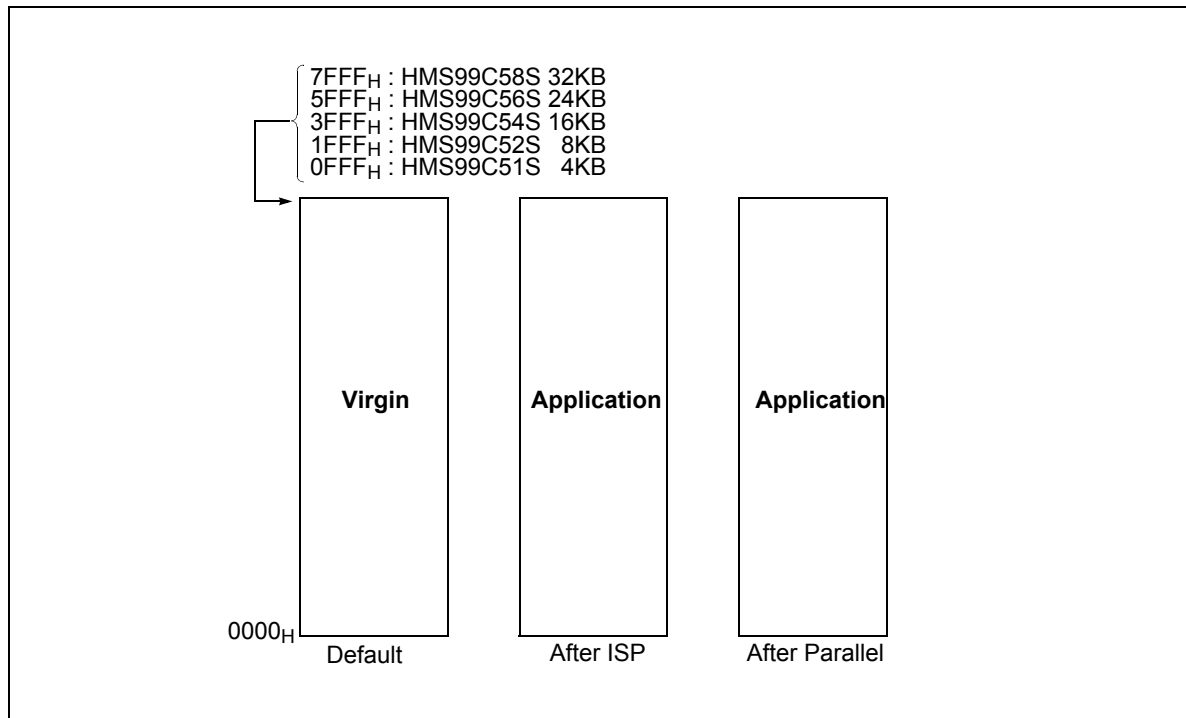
$7FFF_H$ : HMS99C58S 32KB
$5FFF_H$ : HMS99C56S 24KB
$3FFF_H$ : HMS99C54S 16KB
$1FFF_H$ : HMS99C52S 8KB
$0FFF_H$ : HMS99C51S 4KB

Virgin

Application

Application

$0000_H$

Default

After ISP

After Parallel